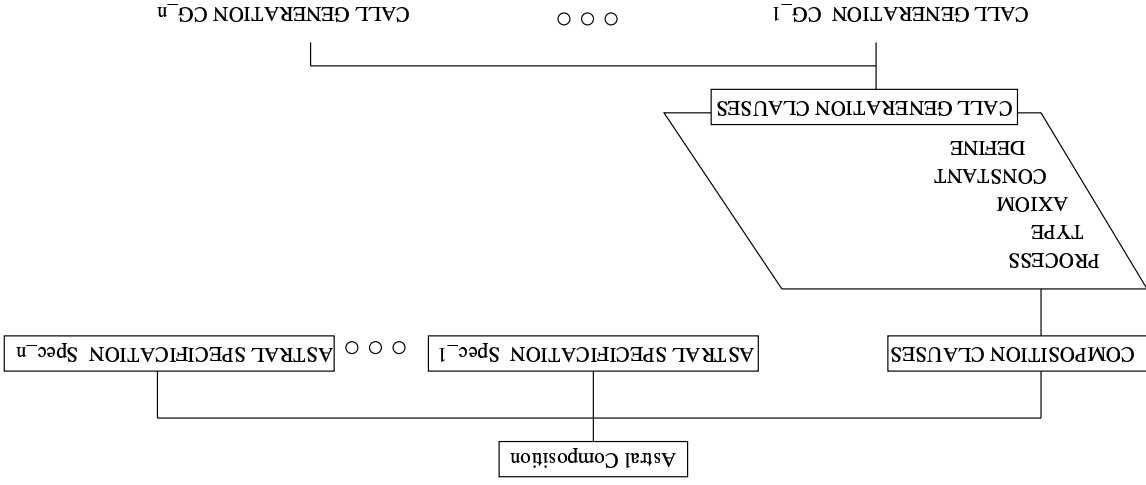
Astral Composition

COMPOSITION CLAUSES

ASTRAL SPECIFICATION Spec_1

ASTRAL SPECIFICATION Spec_n

PROCESS
TYPE
AXIOM
CONSTANT
DEFINE

CALL GENERATION CLAUSES

CALL GENERATION CG_1

CALL GENERATION CG_n